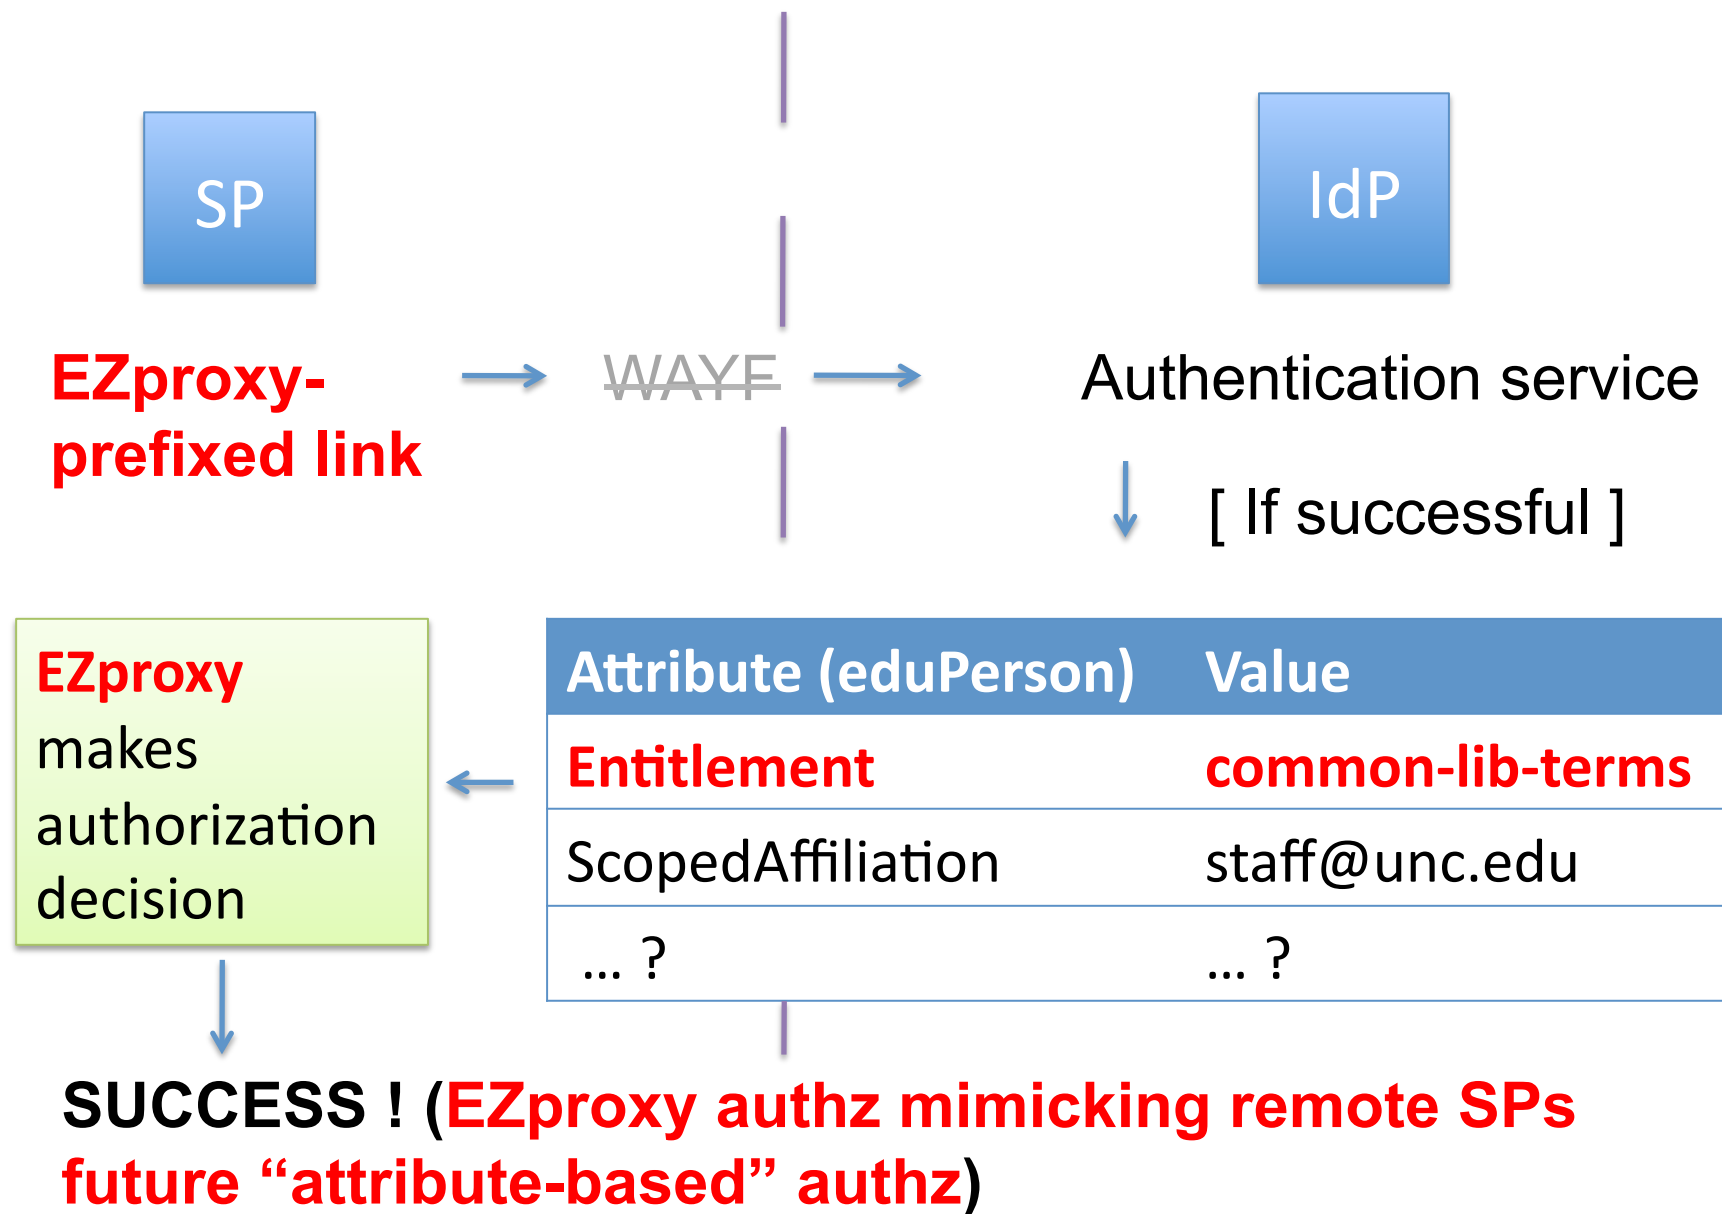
SP

IdP

EZproxy-prefixed link

WAYF

Authentication service

[ If successful ]

EZproxy makes authorization decision

| Attribute (eduPerson) | Value |
|---|---|
| Entitlement | common-lib-terms |
| ScopedAffiliation | staff@unc.edu |
| ... ? | ... ? |

SUCCESS ! (EZproxy authz mimicking remote SPs future “attribute-based” authz)